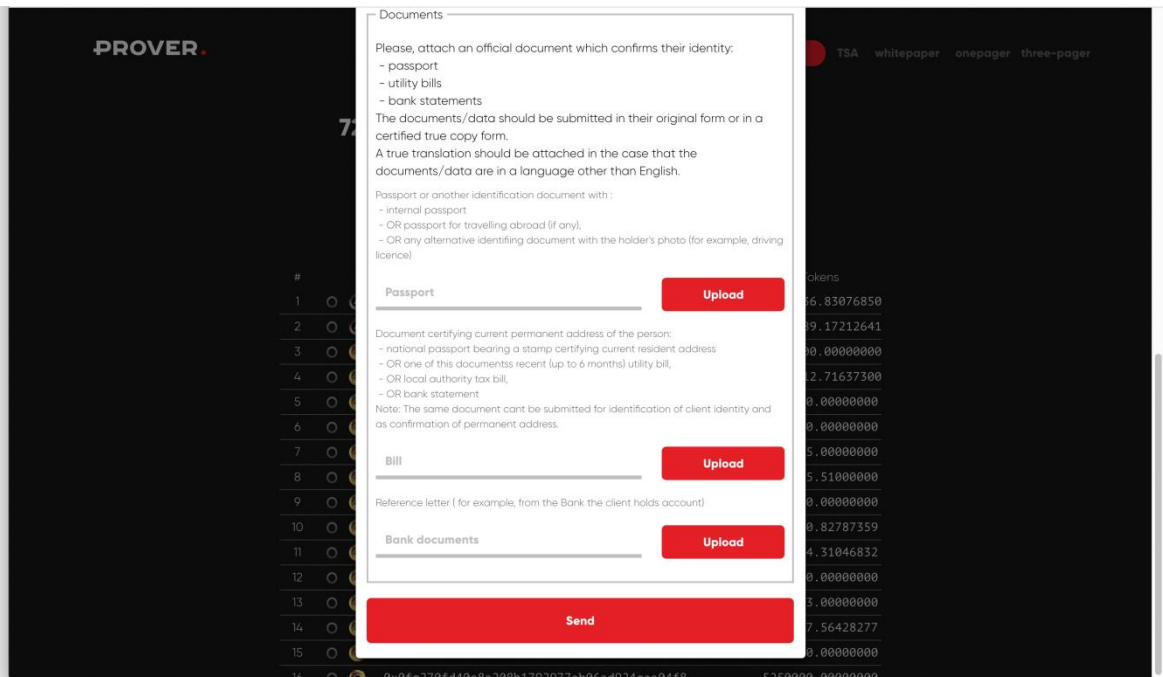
PROVER.

TSA whitepaper onepager three-pager

Documents

Please, attach an official document which confirms their identity:
- passport
- utility bills
- bank statements
The documents/data should be submitted in their original form or in a certified true copy form.
A true translation should be attached in the case that the documents/data are in a language other than English.

Passport or another identification document with :
- internal passport
- OR passport for travelling abroad (if any),
- OR any alternative identifiing document with the holder's photo (for example, driving licence)

Passport

Upload

Document certifying current permanent address of the person:
- national passport bearing a stamp certifying current resident address
- OR one of this documentss recent (up to 6 months) utility bill,
- OR local authority tax bill,
- OR bank statement
Note: The same document cant be submitted for identification of client identity and as confirmation of permanent address.

Bill

Upload

Reference letter ( for example, from the Bank the client holds account)

Bank documents

Upload

Send

7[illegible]

| # | Tokens |
|---|---|
| 1 | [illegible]6.83076850 |
| 2 | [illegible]9.17212641 |
| 3 | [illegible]0.00000000 |
| 4 | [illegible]2.71637300 |
| 5 | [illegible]0.00000000 |
| 6 | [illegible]0.00000000 |
| 7 | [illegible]5.00000000 |
| 8 | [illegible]5.51000000 |
| 9 | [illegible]0.00000000 |
| 10 | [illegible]0.82787359 |
| 11 | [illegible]4.31046832 |
| 12 | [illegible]0.00000000 |
| 13 | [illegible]3.00000000 |
| 14 | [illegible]7.56428277 |
| 15 | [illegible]0.00000000 |
| 16 | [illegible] |